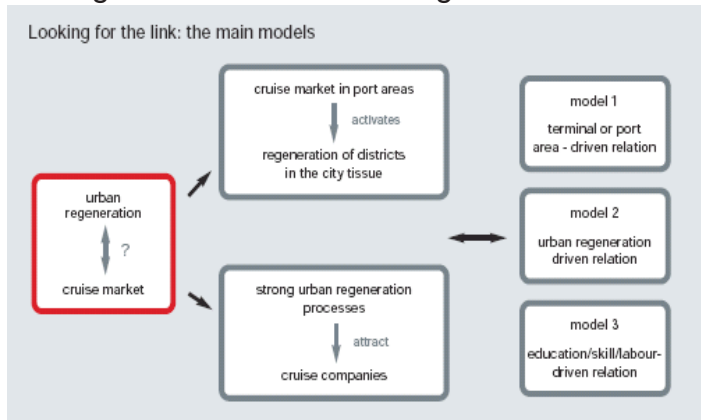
Looking for the link: the main models

urban regeneration

?

cruise market

cruise market in port areas

activates

regeneration of districts in the city tissue

strong urban regeneration processes

attract

cruise companies

model 1

terminal or port area - driven relation

model 2

urban regeneration driven relation

model 3

education/skill/labour-driven relation